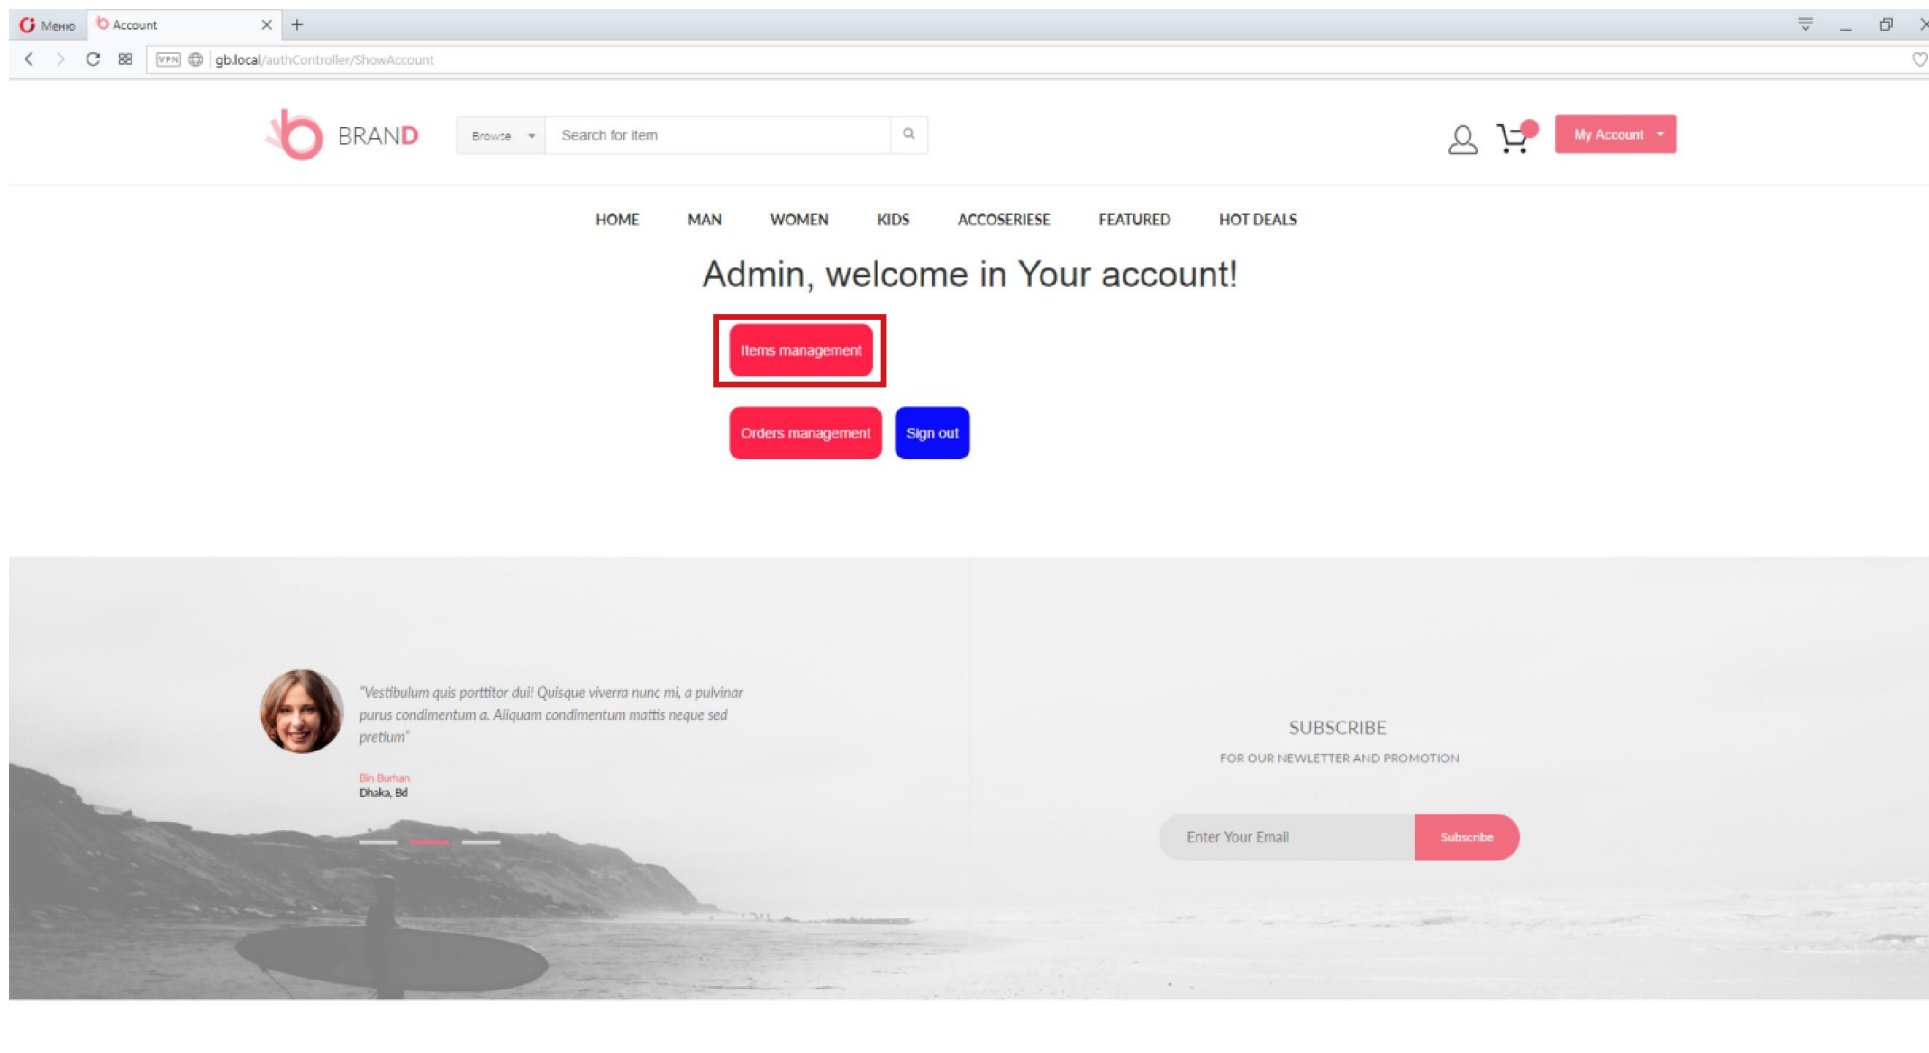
Меню Account × +

VPN gb.local/authController/ShowAccount

BRAND Browse Search for item

My Account

HOME MAN WOMEN KIDS ACCOSERIESE FEATURED HOT DEALS

Admin, welcome in Your account!

Items management

Orders management Sign out

"Vestibulum quis porttitor dui! Quisque viverra nunc mi, a pulvinar purus condimentum a. Aliquam condimentum mattis neque sed pretium"

Bin Burhan
Dhaka, Bd

SUBSCRIBE

FOR OUR NEWLETTER AND PROMOTION

Enter Your Email Subscribe